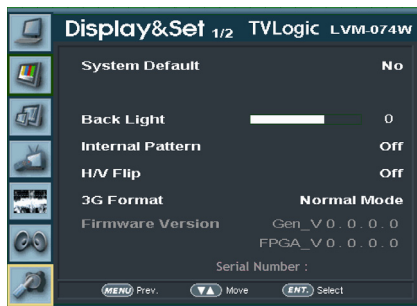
Display&Set 1/2 TVLogic LVM-074W

System Default No

Back Light 0

Internal Pattern Off

H/V Flip Off

3G Format Normal Mode

Firmware Version Gen_V 0 . 0 . 0 . 0

FPGA_V 0 . 0 . 0 . 0

Serial Number :

MENU Prev. ▼▲ Move ENT. Select